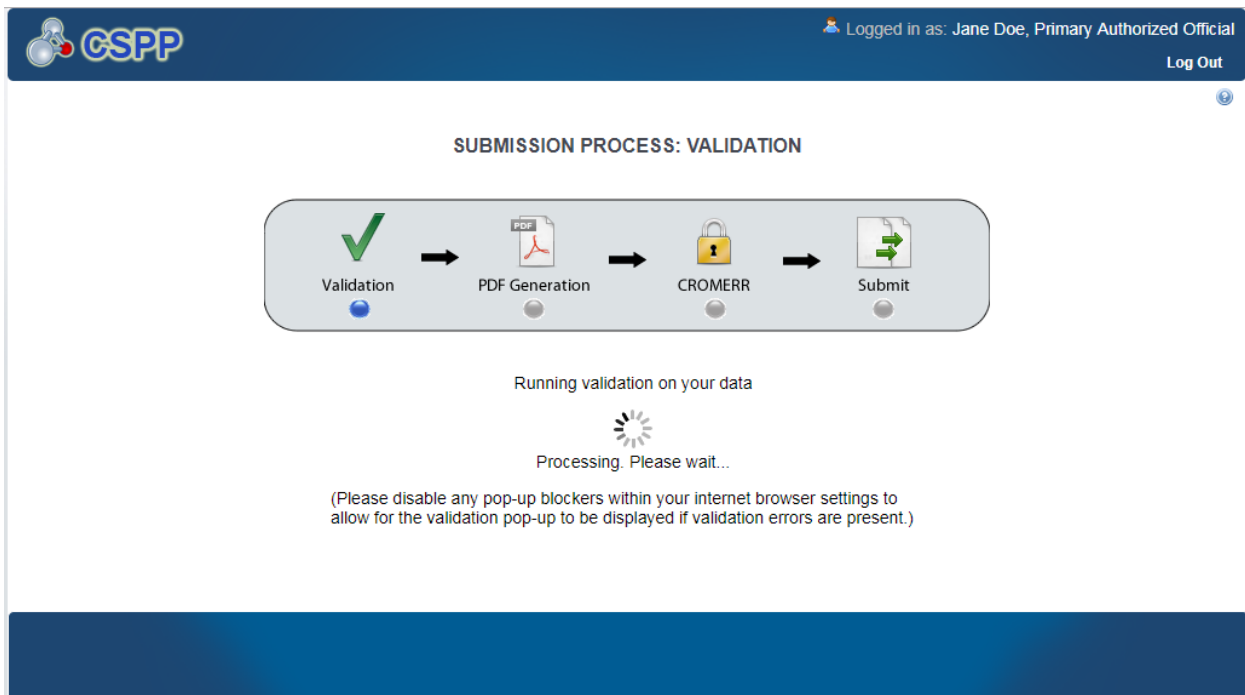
CSPP

Logged in as: Jane Doe, Primary Authorized Official

Log Out

SUBMISSION PROCESS: VALIDATION

Validation

PDF

PDF Generation

CROMERR

Submit

Running validation on your data

Processing. Please wait...

(Please disable any pop-up blockers within your internet browser settings to allow for the validation pop-up to be displayed if validation errors are present.)